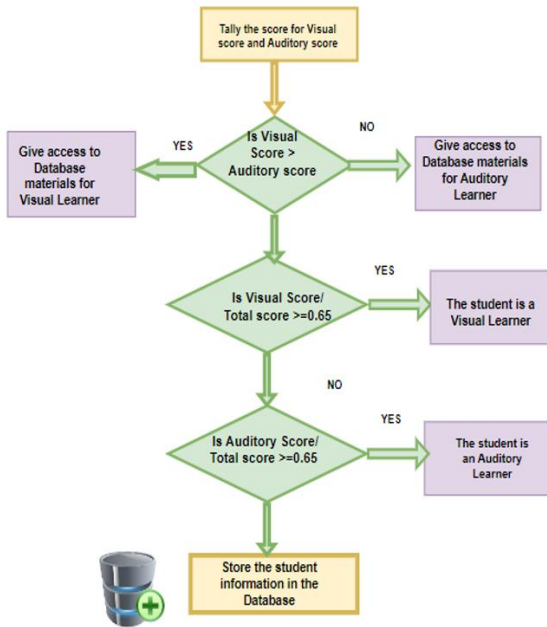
Tally the score for Visual score and Auditory score

YES

Is Visual Score > Auditory score

NO

Give access to Database materials for Visual Learner

Give access to Database materials for Auditory Learner

YES

Is Visual Score/ Total score >=0.65

The student is a Visual Learner

NO

YES

Is Auditory Score/ Total score >=0.65

The student is an Auditory Learner

Store the student information in the Database